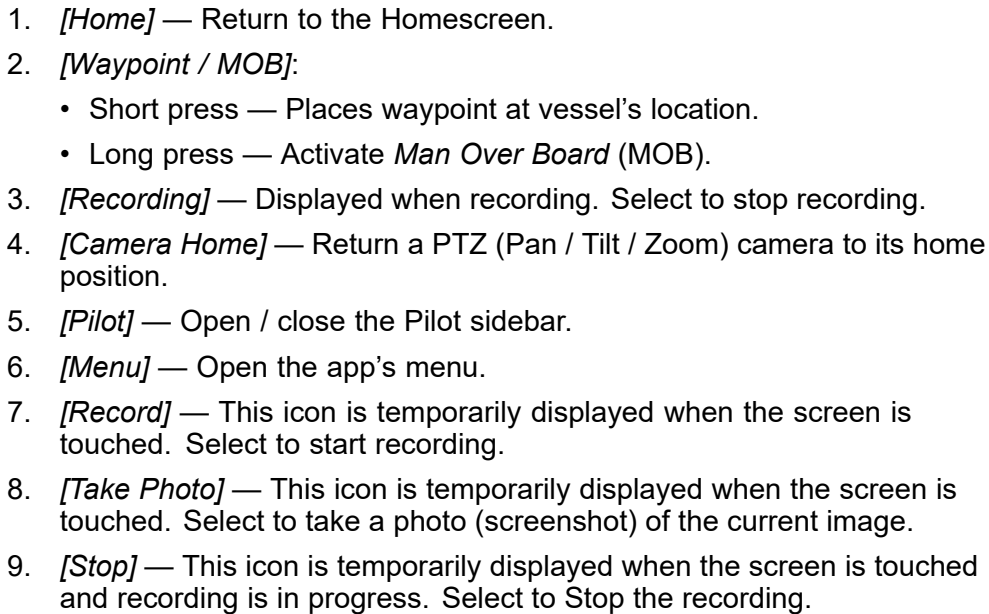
1. *[Home]* — Return to the Homescreen.

2. *[Waypoint / MOB]*:

• Short press — Places waypoint at vessel's location.

• Long press — Activate *Man Over Board* (MOB).

3. *[Recording]* — Displayed when recording. Select to stop recording.

4. *[Camera Home]* — Return a PTZ (Pan / Tilt / Zoom) camera to its home position.

5. *[Pilot]* — Open / close the Pilot sidebar.

6. *[Menu]* — Open the app's menu.

7. *[Record]* — This icon is temporarily displayed when the screen is touched. Select to start recording.

8. *[Take Photo]* — This icon is temporarily displayed when the screen is touched. Select to take a photo (screenshot) of the current image.

9. *[Stop]* — This icon is temporarily displayed when the screen is touched and recording is in progress. Select to Stop the recording.